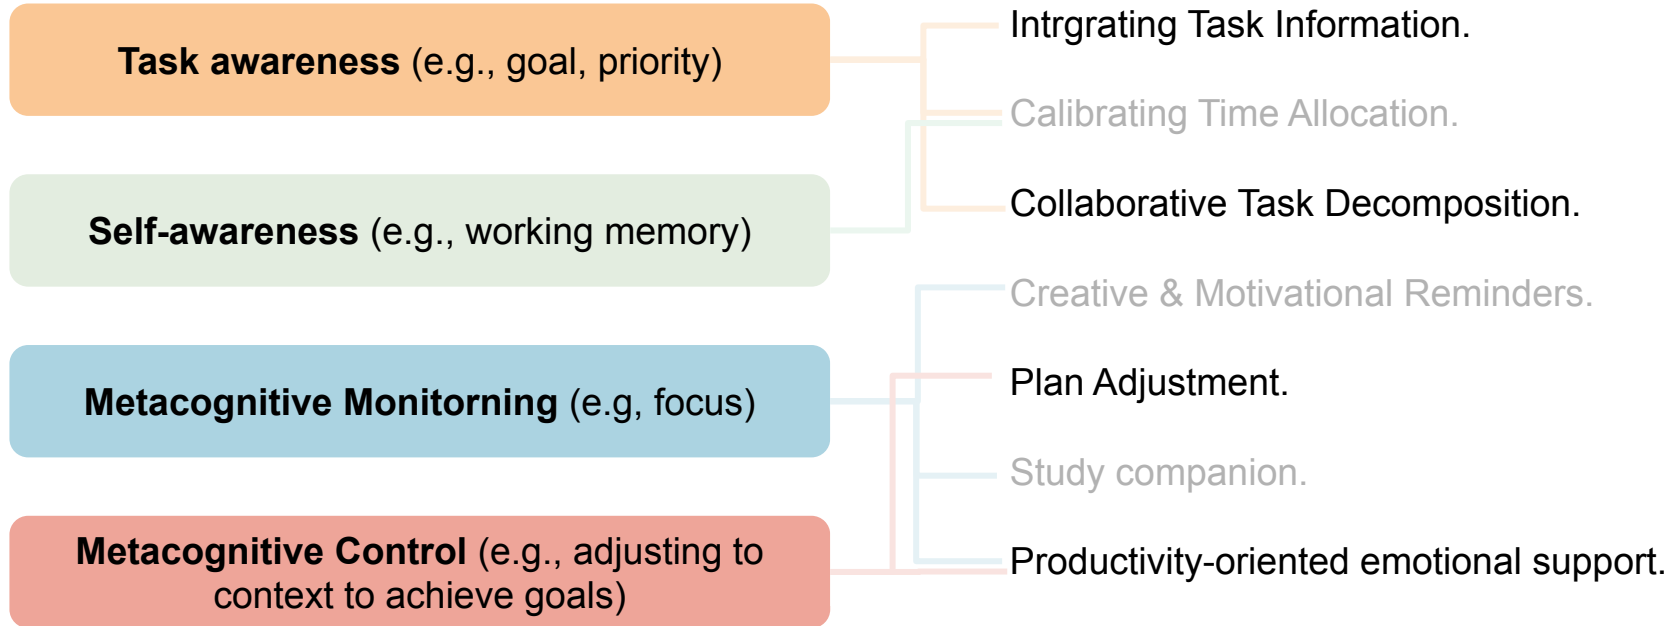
**Task awareness** (e.g., goal, priority)

**Self-awareness** (e.g., working memory)

**Metacognitive Monitorning** (e.g, focus)

**Metacognitive Control** (e.g., adjusting to context to achieve goals)

Intrgrating Task Information.

Calibrating Time Allocation.

Collaborative Task Decomposition.

Creative & Motivational Reminders.

Plan Adjustment.

Study companion.

Productivity-oriented emotional support.